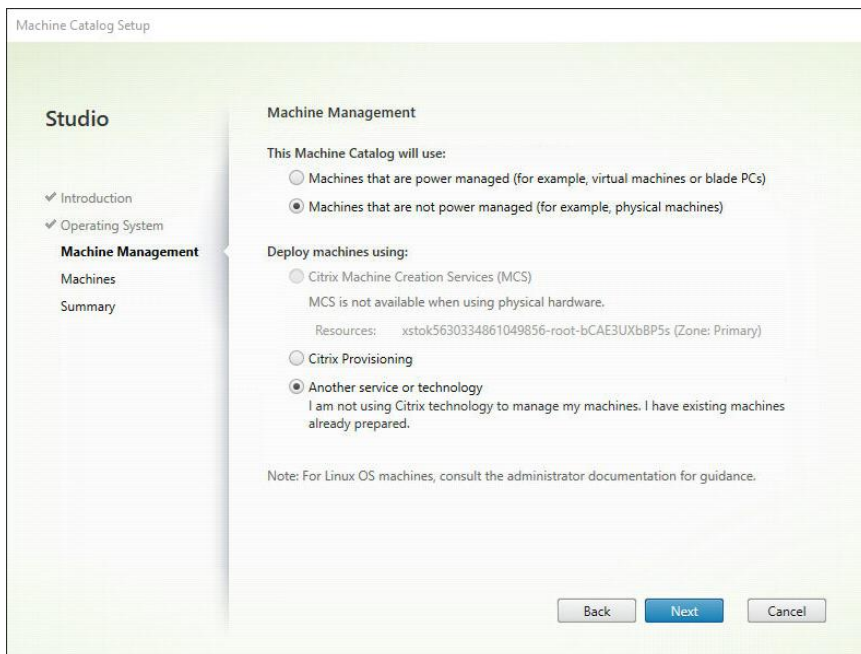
Machine Catalog Setup

Studio

✔ Introduction
✔ Operating System
Machine Management
Machines
Summary

Machine Management

This Machine Catalog will use:

Machines that are power managed (for example, virtual machines or blade PCs)

Machines that are not power managed (for example, physical machines)

Deploy machines using:

Citrix Machine Creation Services (MCS)

MCS is not available when using physical hardware.

Resources: xstok5630334861049856-root-bCAE3UXbBP5s (Zone: Primary)

Citrix Provisioning

Another service or technology
I am not using Citrix technology to manage my machines. I have existing machines already prepared.

Note: For Linux OS machines, consult the administrator documentation for guidance.

Back Next Cancel